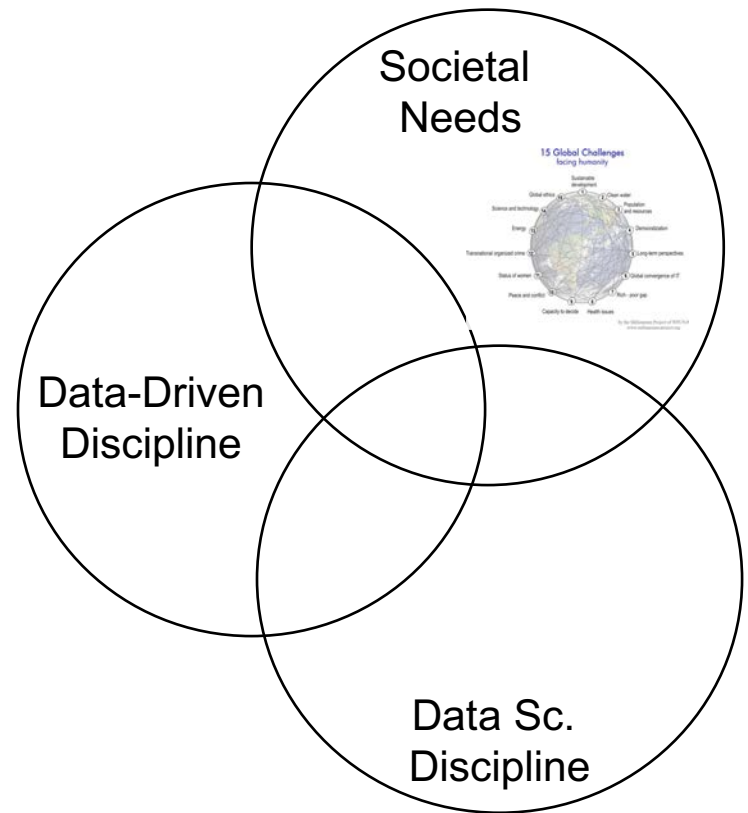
Societal Needs

15 Global Challenges
facing humanity

Sustainable development

Clean water

Population and resources

Democratization

Long-term perspectives

Global convergence of IT

Rich - poor gap

Health issues

Capacity to decide

Peace and conflict

Status of women

Transnational organized crime

Energy

Science and technology

Global ethics

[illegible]

Data-Driven Discipline

Data Sc. Discipline